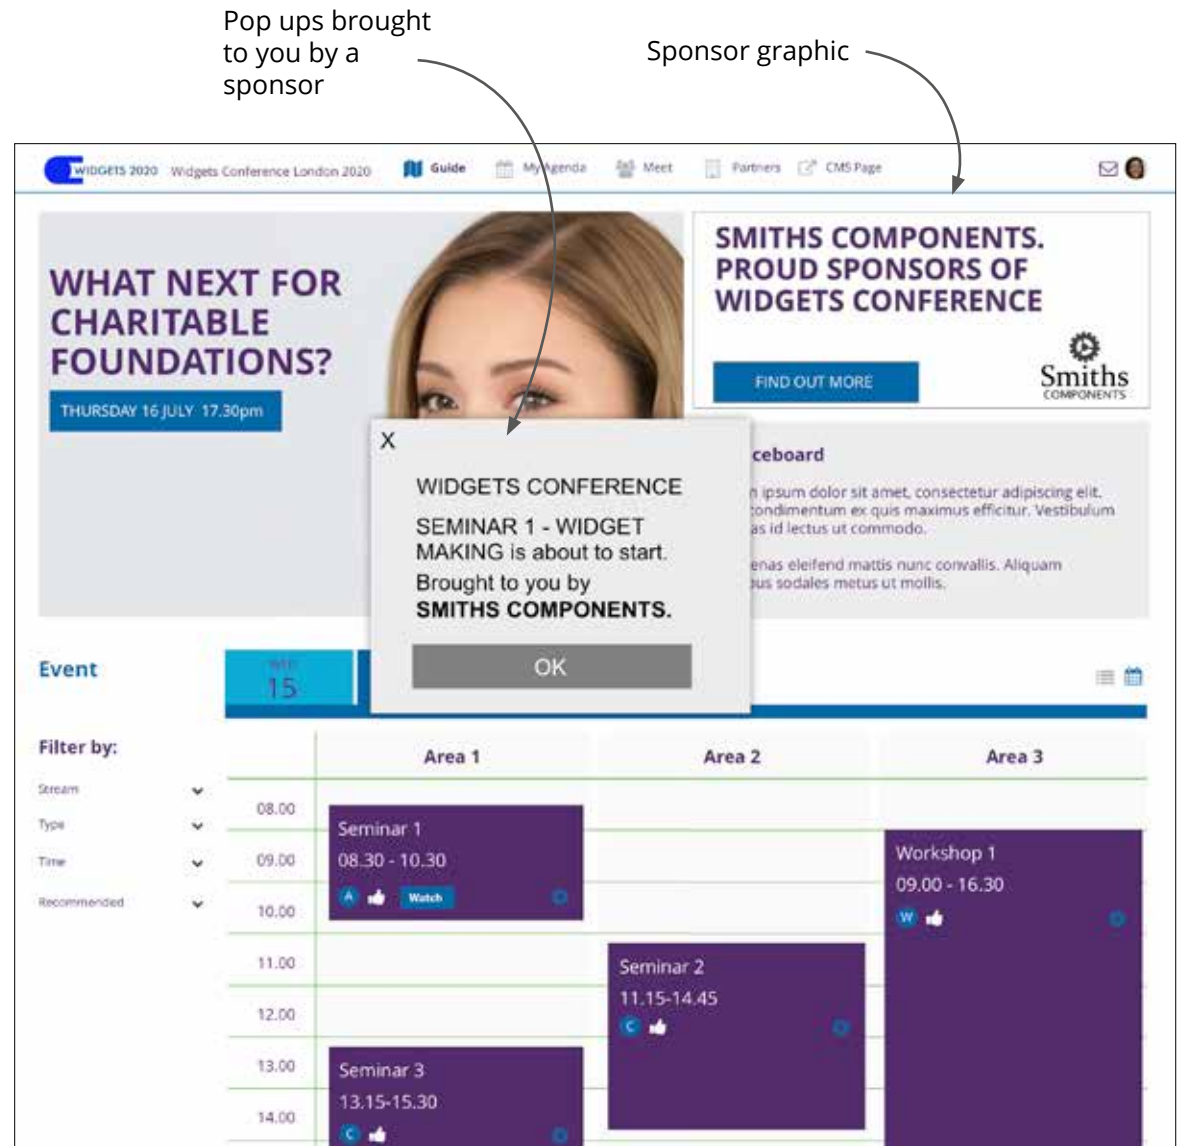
Pop ups brought to you by a sponsor

Sponsor graphic

WIDGETS 2020 Widgets Conference London 2020 Guide My Agenda Meet Partners CMS Page

WHAT NEXT FOR CHARITABLE FOUNDATIONS?

THURSDAY 16 JULY 17.30pm

SMITHS COMPONENTS. PROUD SPONSORS OF WIDGETS CONFERENCE

FIND OUT MORE

Smiths COMPONENTS

X

WIDGETS CONFERENCE

SEMINAR 1 - WIDGET MAKING is about to start.

Brought to you by **SMITHS COMPONENTS.**

OK

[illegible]ceboard

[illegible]n ipsum dolor sit amet, consectetur adipiscing elit. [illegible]ondimentum ex quis maximus efficitur. Vestibulum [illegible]as id lectus ut commodo.

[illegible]enas eleifend mattis nunc convallis. Aliquam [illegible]us sodales metus ut mollis.

Event

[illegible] 15

Filter by:

Stream

Type

Time

Recommended

| | Area 1 | Area 2 | Area 3 |
|---|---|---|---|
| 08.00 | | | |
| 09.00 | Seminar 1 08.30 - 10.30 A Watch | | Workshop 1 09.00 - 16.30 W |
| 10.00 | | | |
| 11.00 | | Seminar 2 11.15-14.45 C | |
| 12.00 | | | |
| 13.00 | Seminar 3 13.15-15.30 C | | |
| 14.00 | | | |